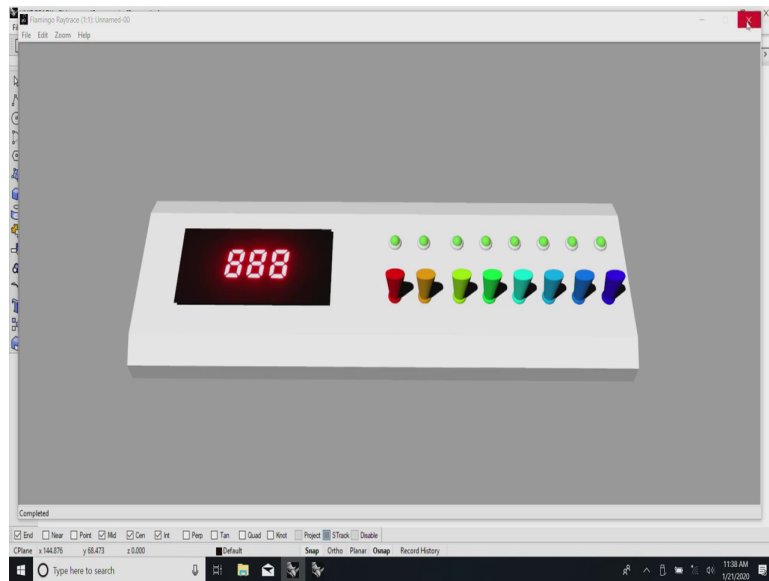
Flamingo Raytrace (1:1): Unnamed-00

File Edit Zoom Help

888

Completed

End Near Point Mid Cen Int Perp Tan Quad Knot Project STrack Disable

CPlane x 144.876 y 68.473 z 0.000 Default Snap Ortho Planar Osnap Record History

Type here to search

11:38 AM
1/21/2020